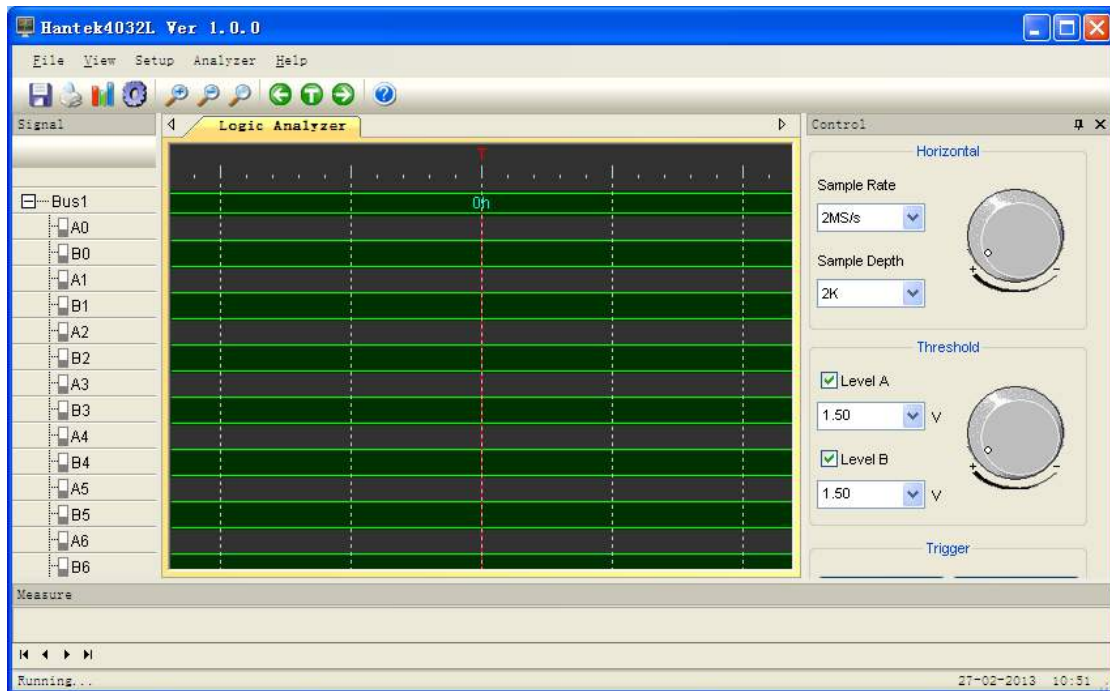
Hantek4032L Ver 1.0.0

File View Setup Analyzer Help

Signal

Logic Analyzer

Control

Bus1
A0
B0
A1
B1
A2
B2
A3
B3
A4
B4
A5
B5
A6
B6

T

0h

Horizontal

Sample Rate

2MS/s

Sample Depth

2K

+ −

Threshold

Level A

1.50 V

Level B

1.50 V

+ −

Trigger

Measure

Running...

27-02-2013 10:51